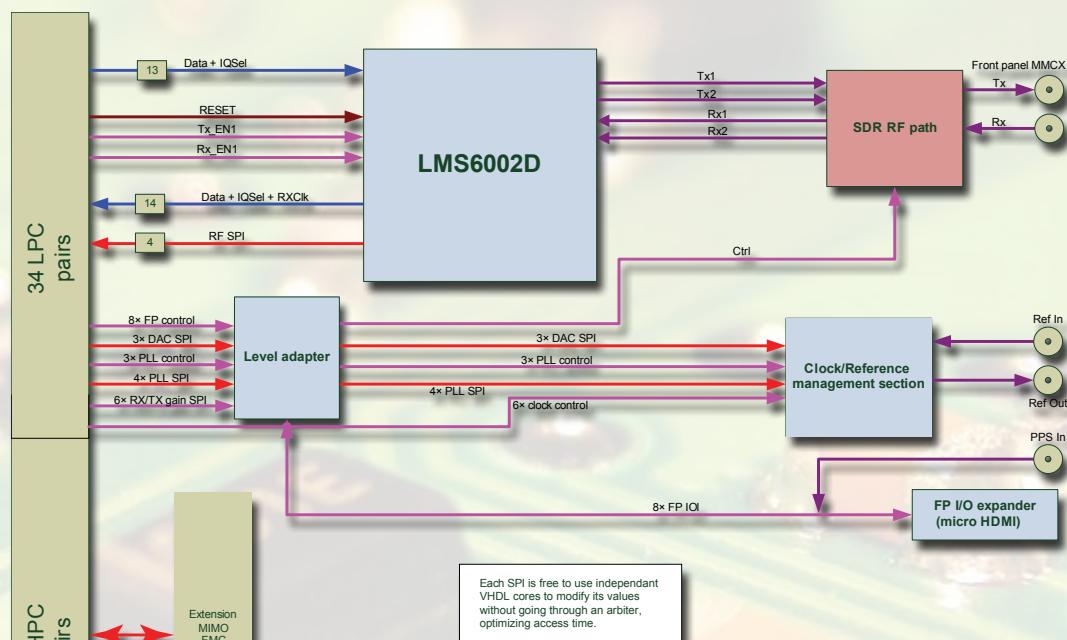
34 LPC pairs

13
Data + IQSel
RESET
Tx_EN1
Rx_EN1
14
Data + IQSel + RXClk
4
RF SPI

LMS6002D

Tx1
Tx2
Rx1
Rx2

SDR RF path

Front panel MMCX
Tx
Rx

Ctrl

8× FP control
3× DAC SPI
3× PLL control
4× PLL SPI
6× RX/TX gain SPI

Level adapter

3× DAC SPI
3× PLL control
4× PLL SPI
6× clock control

Clock/Reference management section

Ref In
Ref Out
PPS In

8× FP IOI

FP I/O expander (micro HDMI)

HPC pairs

Extension MIMO FMC

Each SPI is free to use independant VHDL cores to modify its values without going through an arbiter, optimizing access time.